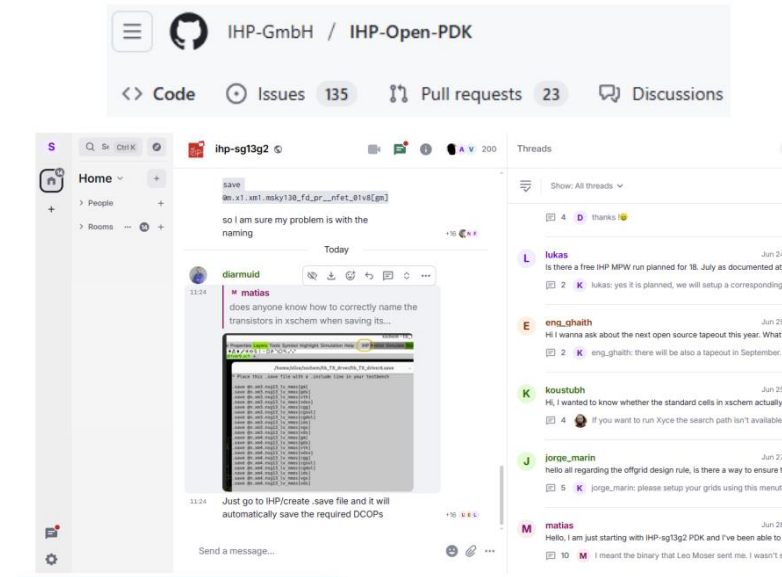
IHP-GmbH / IHP-Open-PDK

<> Code  Issues 135  Pull requests 23  Discussions

S

Se Ctrl K

Home

People

Rooms

ihp-sg13g2

A V 200

save @m.x1.xm1.msky130_fd_pr__nfet_01v8[gm]

so I am sure my problem is with the naming

+16

Today

diarmuid

11:24

matias

does anyone know how to correctly name the transistors in xschem when saving its...

11:24

Just go to IHP/create .save file and it will automatically save the required DCOPs

+16

Send a message...

Threads

Show: All threads

4 D thanks

lukas Jun 24

Is there a free IHP MPW run planned for 18. July as documented at

2 K lukas: yes it is planned, we will setup a corresponding

eng_ghaith Jun 25

Hi I wanna ask about the next open source tapeout this year. What

2 K eng_ghaith: there will be also a tapeout in September.

koustubh Jun 25

Hi, I wanted to know whether the standard cells in xschem actually

4 If you want to run Xyce the search path isn't available

jorge_marin Jun 27

hello all regarding the offgrid design rule, is there a way to ensure t

5 K jorge_marin: please setup your grids using this menu

matias Jun 28

Hello, I am just starting with IHP-sg13g2 PDK and I've been able to

10 M I meant the binary that Leo Moser sent me. I wasn't s